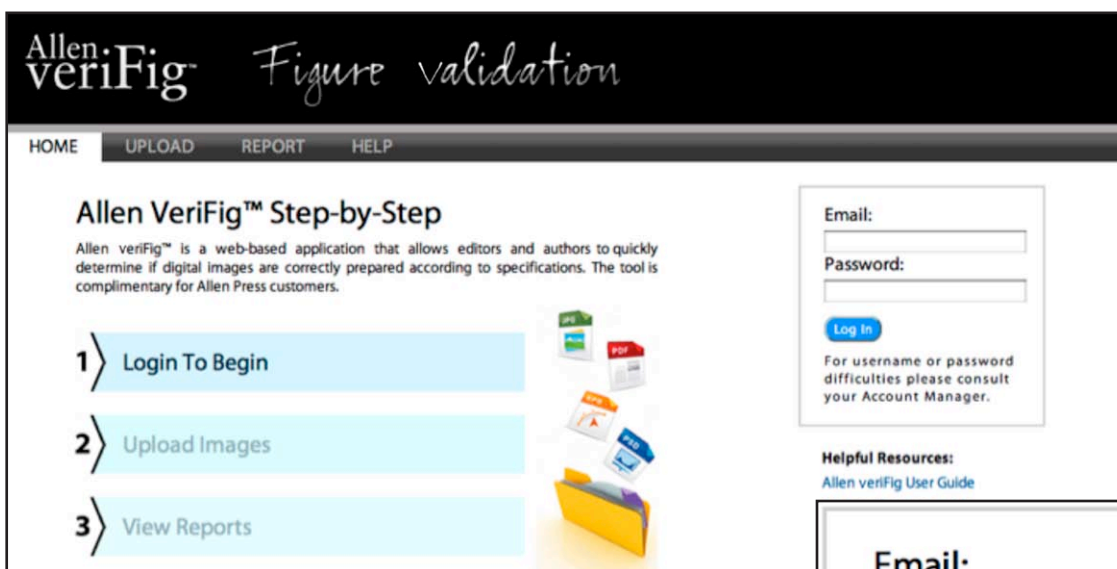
Allen veriFig™ Figure validation

HOME UPLOAD REPORT HELP

Allen VeriFig™ Step-by-Step

Allen veriFig™ is a web-based application that allows editors and authors to quickly determine if digital images are correctly prepared according to specifications. The tool is complimentary for Allen Press customers.

1 Login To Begin

2 Upload Images

3 View Reports

JPG
PDF
EPS
PSD

Email:

Password:

Log In

For username or password difficulties please consult your Account Manager.

Helpful Resources:

Allen veriFig User Guide

Email: